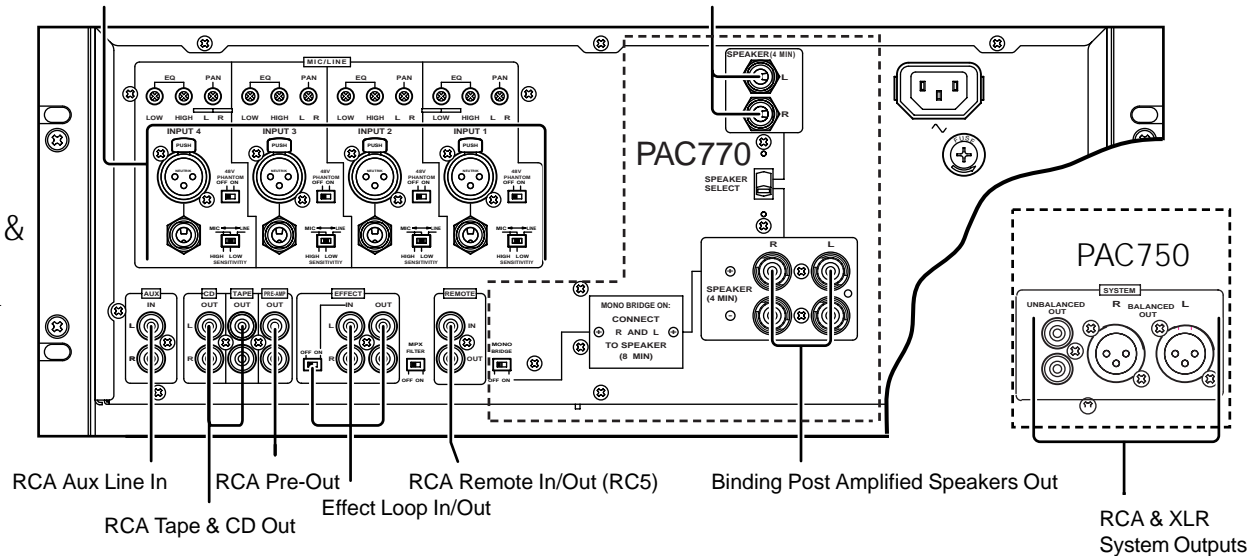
&

MIC/LINE

EQ PAN
LOW HIGH L R

EQ PAN
LOW HIGH L R

EQ PAN
LOW HIGH L R

EQ PAN
LOW HIGH L R

INPUT 4
PUSH
48V PHANTOM OFF ON
MIC LINE
HIGH LOW SENSITIVITY

INPUT 3
PUSH
48V PHANTOM OFF ON
MIC LINE
HIGH LOW SENSITIVITY

INPUT 2
PUSH
48V PHANTOM OFF ON
MIC LINE
HIGH LOW SENSITIVITY

INPUT 1
PUSH
48V PHANTOM OFF ON
MIC LINE
HIGH LOW SENSITIVITY

SPEAKER (4 MIN)
L
R

PAC770

SPEAKER SELECT

FUSE

PAC750

SYSTEM
UNBALANCED OUT
R BALANCED OUT L

AUX
IN
L
R

CD
OUT

TAPE
OUT

PRE-AMP
OUT

EFFECT
IN OUT
L
R
OFF ON

MPX FILTER
OFF ON

REMOTE
IN
OUT

MONO BRIDGE
OFF ON

MONO BRIDGE ON:
CONNECT
R AND L
TO SPEAKER
(8 MIN)

SPEAKER (4 MIN)
R L

RCA Aux Line In

RCA Tape & CD Out

RCA Pre-Out

Effect Loop In/Out

RCA Remote In/Out (RC5)

Binding Post Amplified Speakers Out

RCA & XLR System Outputs